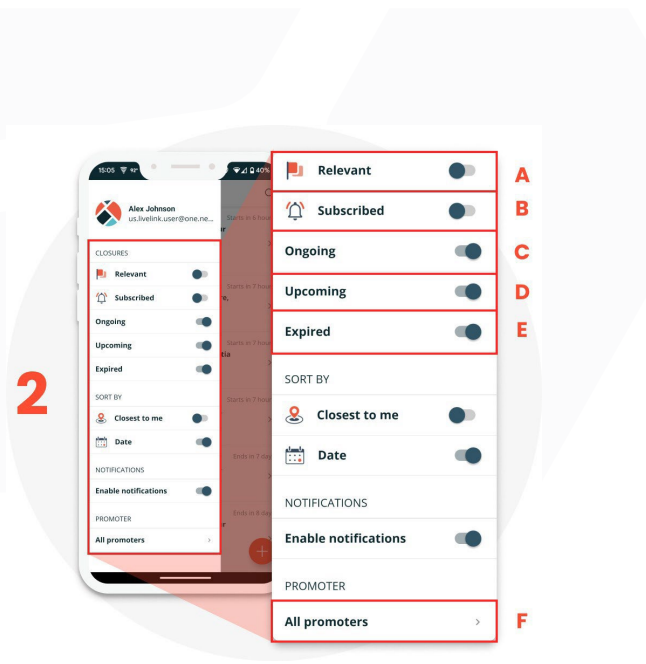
2

15:05 92° 40%

Alex Johnson
us.livelink.user@one.ne...

CLOSURES
Relevant
Subscribed
Ongoing
Upcoming
Expired
SORT BY
Closest to me
Date
NOTIFICATIONS
Enable notifications
PROMOTER
All promoters ›

Starts in 6 hours
Starts in 7 hours
Starts in 7 hours
Starts in 7 hours
Ends in 7 days
Ends in 8 days

Relevant A
Subscribed B
Ongoing C
Upcoming D
Expired E
SORT BY
Closest to me
Date
NOTIFICATIONS
Enable notifications
PROMOTER
All promoters › F